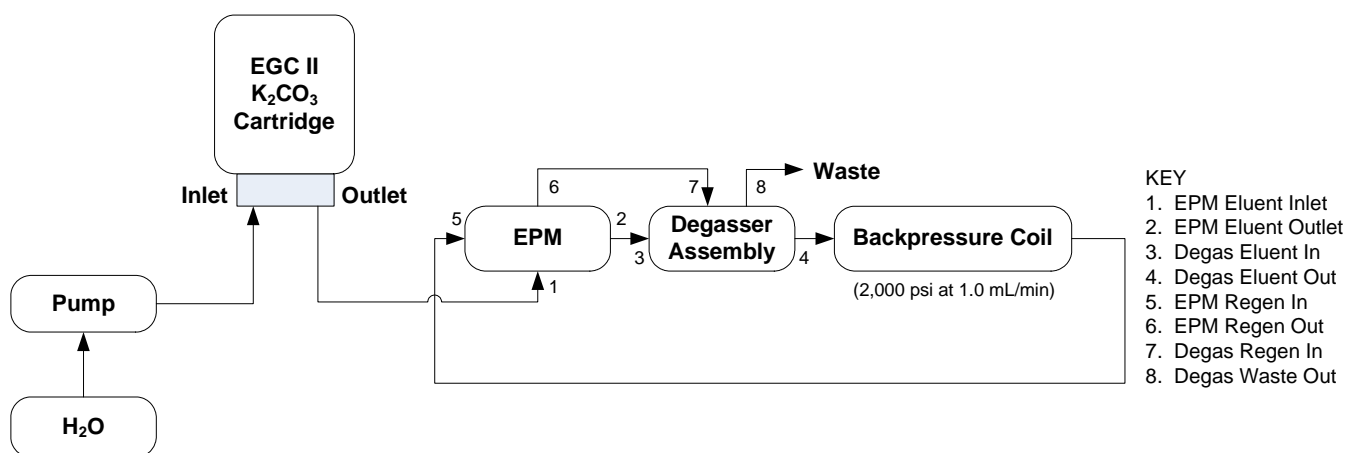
EGC II $K_2CO_3$ Cartridge

Inlet

Outlet

6

7

8

Waste

5

EPM

2

Degasser Assembly

3

4

Backpressure Coil

1

(2,000 psi at 1.0 mL/min)

Pump

$H_2O$

KEY
1. EPM Eluent Inlet
2. EPM Eluent Outlet
3. Degas Eluent In
4. Degas Eluent Out
5. EPM Regen In
6. EPM Regen Out
7. Degas Regen In
8. Degas Waste Out